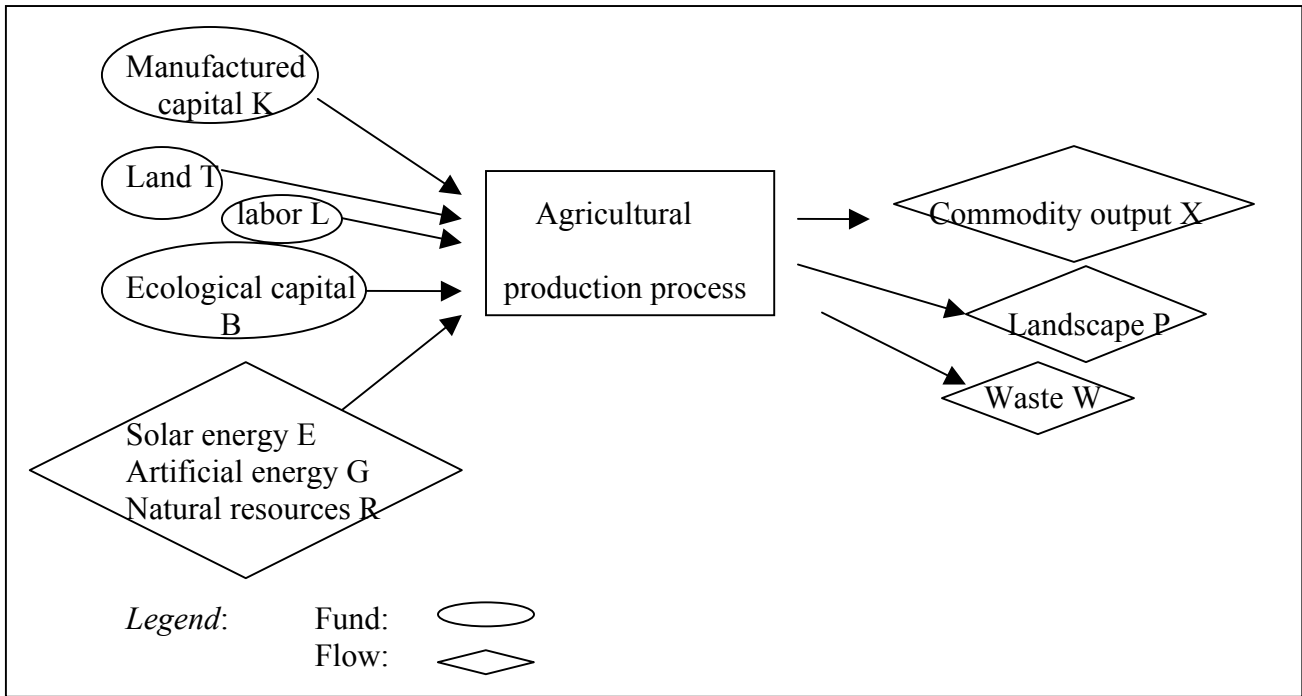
Manufactured capital K

Land T

labor L

Ecological capital B

Solar energy E
Artificial energy G
Natural resources R

Agricultural production process

Commodity output X

Landscape P

Waste W

*Legend*: Fund:
Flow: